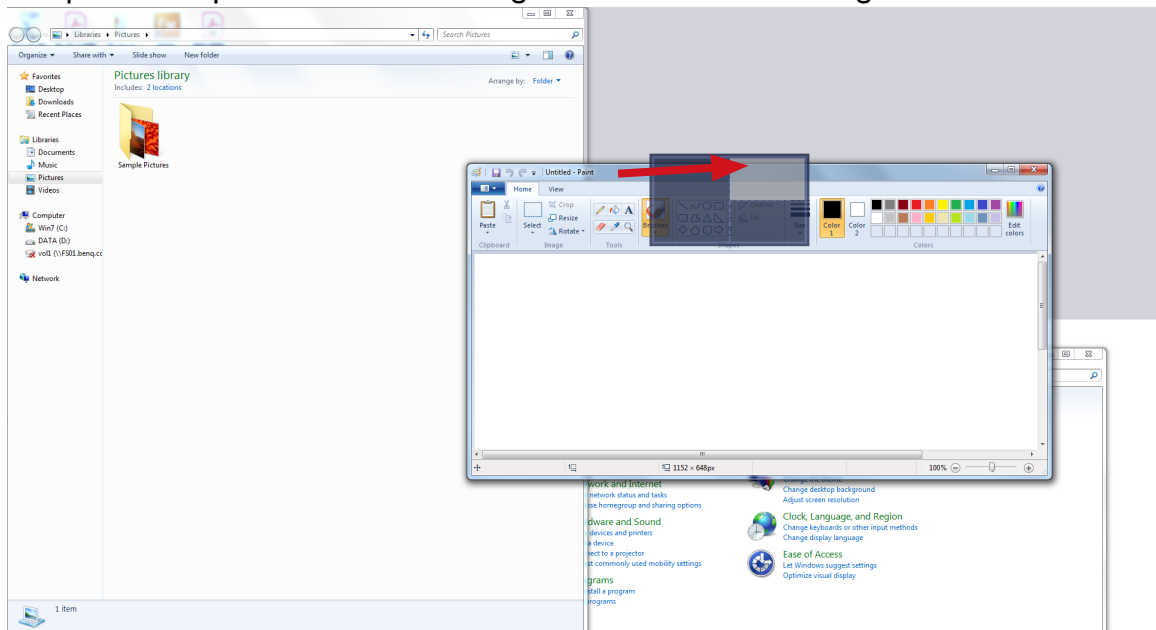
Libraries ▸ Pictures ▸
Search Pictures
Organize ▾ Share with ▾ Slide show New folder
Favorites
Desktop
Downloads
Recent Places
Libraries
Documents
Music
Pictures
Videos
Computer
Win7 (C:)
DATA (D:)
vol1 (\\FS01.benq.co
Network
Pictures library
Includes: 2 locations
Arrange by: Folder ▾
Sample Pictures
1 item

Untitled - Paint
Home View
Paste
Clipboard
Select
Crop
Resize
Rotate
Image
Tools
Brushes
Shapes
Outline
Fill
Size
Color 1
Color 2
Edit colors
Colors
1152 × 648px
100%

work and Internet
network status and tasks
se homegroup and sharing options
dware and Sound
devices and printers
a device
ect to a projector
st commonly used mobility settings
grams
stall a program
rograms
Change desktop background
Adjust screen resolution
Clock, Language, and Region
Change keyboards or other input methods
Change display language
Ease of Access
Let Windows suggest settings
Optimize visual display